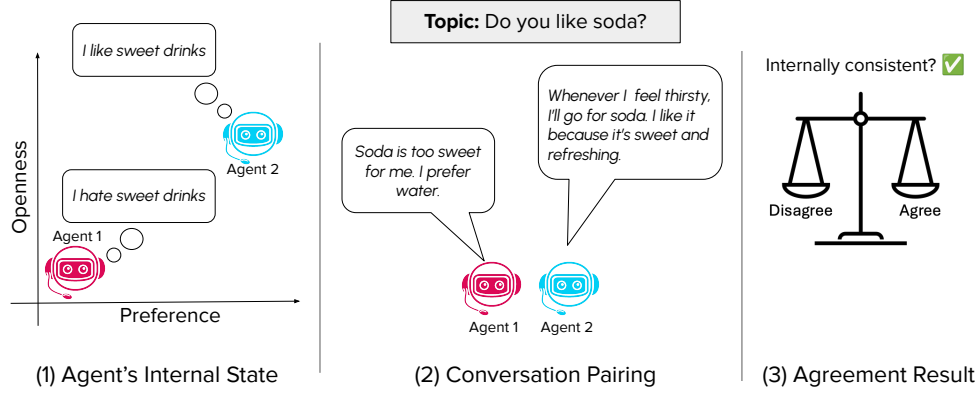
Topic: Do you like soda?

I like sweet drinks

Agent 2

I hate sweet drinks

Agent 1

Openness

Preference

(1) Agent's Internal State

Soda is too sweet for me. I prefer water.

Whenever I feel thirsty, I'll go for soda. I like it because it's sweet and refreshing.

Agent 1

Agent 2

(2) Conversation Pairing

Internally consistent? ✅

Disagree

Agree

(3) Agreement Result